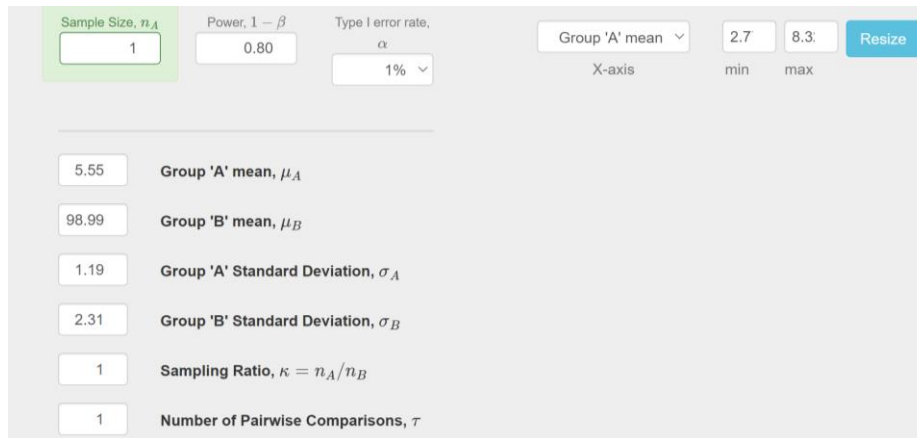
Sample Size, $n_A$
1

Power, $1-\beta$
0.80

Type I error rate, $\alpha$
1%

Group 'A' mean
X-axis

2.7
min

8.3
max

Resize

5.55 Group 'A' mean, $\mu_A$

98.99 Group 'B' mean, $\mu_B$

1.19 Group 'A' Standard Deviation, $\sigma_A$

2.31 Group 'B' Standard Deviation, $\sigma_B$

1 Sampling Ratio, $\kappa = n_A/n_B$

1 Number of Pairwise Comparisons, $\tau$